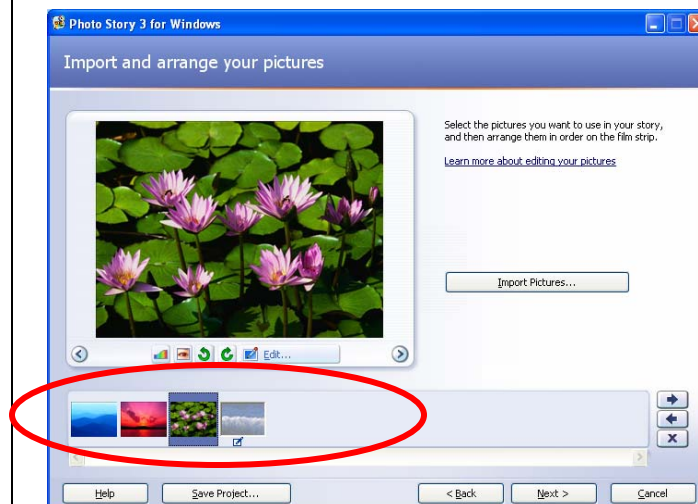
Photo Story 3 for Windows

Import and arrange your pictures

Select the pictures you want to use in your story, and then arrange them in order on the film strip.

Learn more about editing your pictures

Edit...

Import Pictures...

Help

Save Project...

< Back

Next >

Cancel